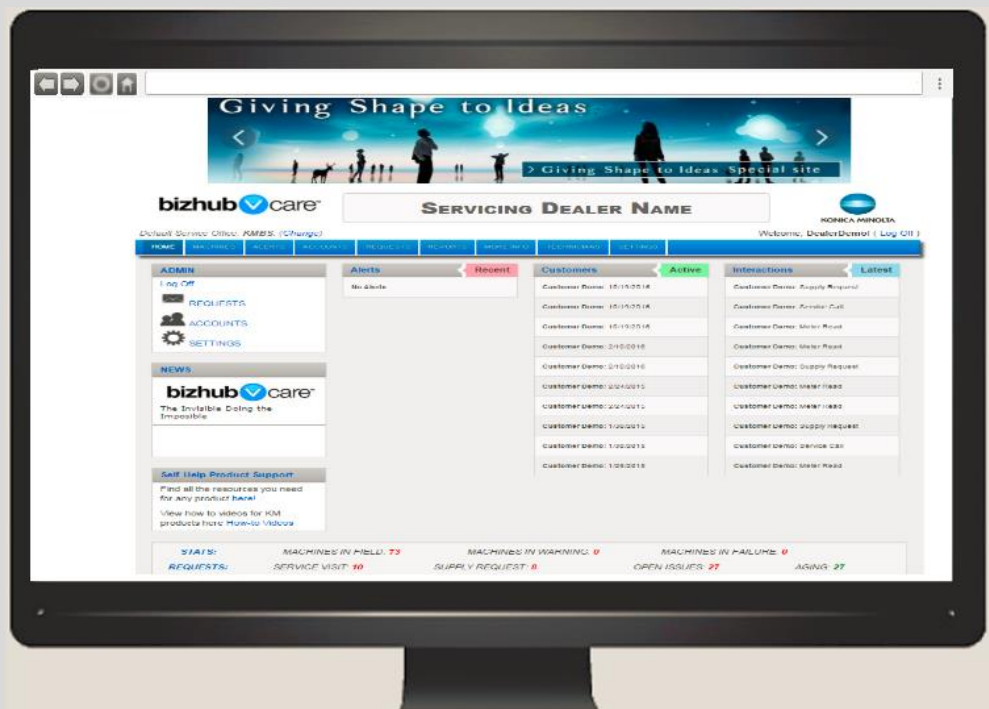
Giving Shape to Ideas

> Giving Shape to Ideas Special site

bizhub care

SERVICING DEALER NAME

KONICA MINOLTA

Default Service Office: RMBS. (Change)

Welcome, DealerDemo! ( Log Off )

HOME | MACHINES | ALERTS | ACCOUNTS | REQUESTS | REPORTS | MORE INFO | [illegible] | SETTINGS

ADMIN

Log Off

REQUESTS

ACCOUNTS

SETTINGS

NEWS

bizhub care

The Invisible Doing the Impossible

Self Help Product Support

Find all the resources you need for any product here!

View how to videos for KM products here How-to Videos

Alerts | Recent

No Alerts

Customers | Active

Customer Demo: 10/13/2016

Customer Demo: 10/13/2016

Customer Demo: 10/13/2016

Customer Demo: 2/10/2016

Customer Demo: 2/10/2016

Customer Demo: 2/24/2015

Customer Demo: 2/24/2015

Customer Demo: 1/28/2015

Customer Demo: 1/28/2015

Customer Demo: 1/28/2015

Interactions | Latest

Customer Demo: Supply Request

Customer Demo: Service Call

Customer Demo: Meter Read

Customer Demo: Meter Read

Customer Demo: Supply Request

Customer Demo: Meter Read

Customer Demo: Meter Read

Customer Demo: Supply Request

Customer Demo: Service Call

Customer Demo: Meter Read

STATS: MACHINES IN FIELD: 73 MACHINES IN WARNING: 0 MACHINES IN FAILURE: 0

REQUESTS: SERVICE VISIT: 10 SUPPLY REQUEST: 8 OPEN ISSUES: 27 AGING: 27